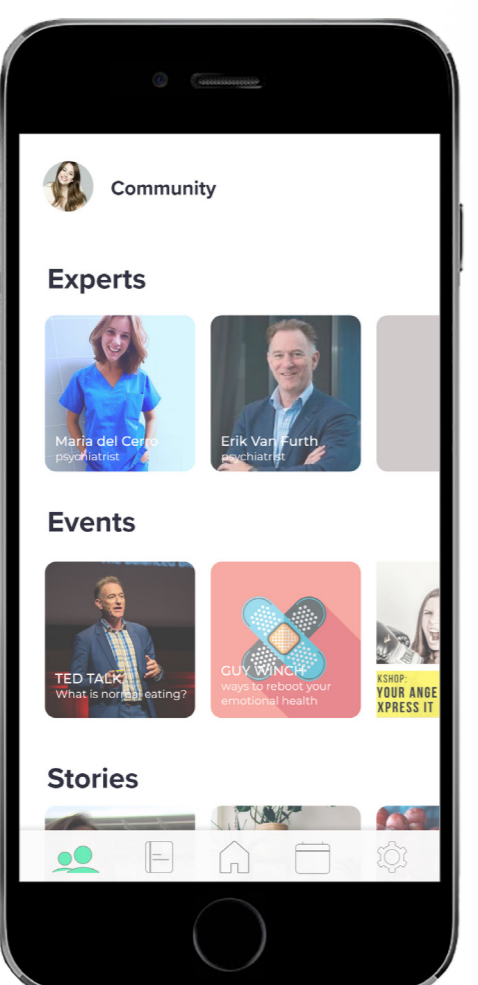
Community

Experts

Maria del Cerro
psychiatrist

Erik Van Furth
psychiatrist

Events

TED TALK
What is normal eating?

GUY WINCH
ways to reboot your emotional health

KSHOP:
YOUR ANGE
XPRESS IT

Stories